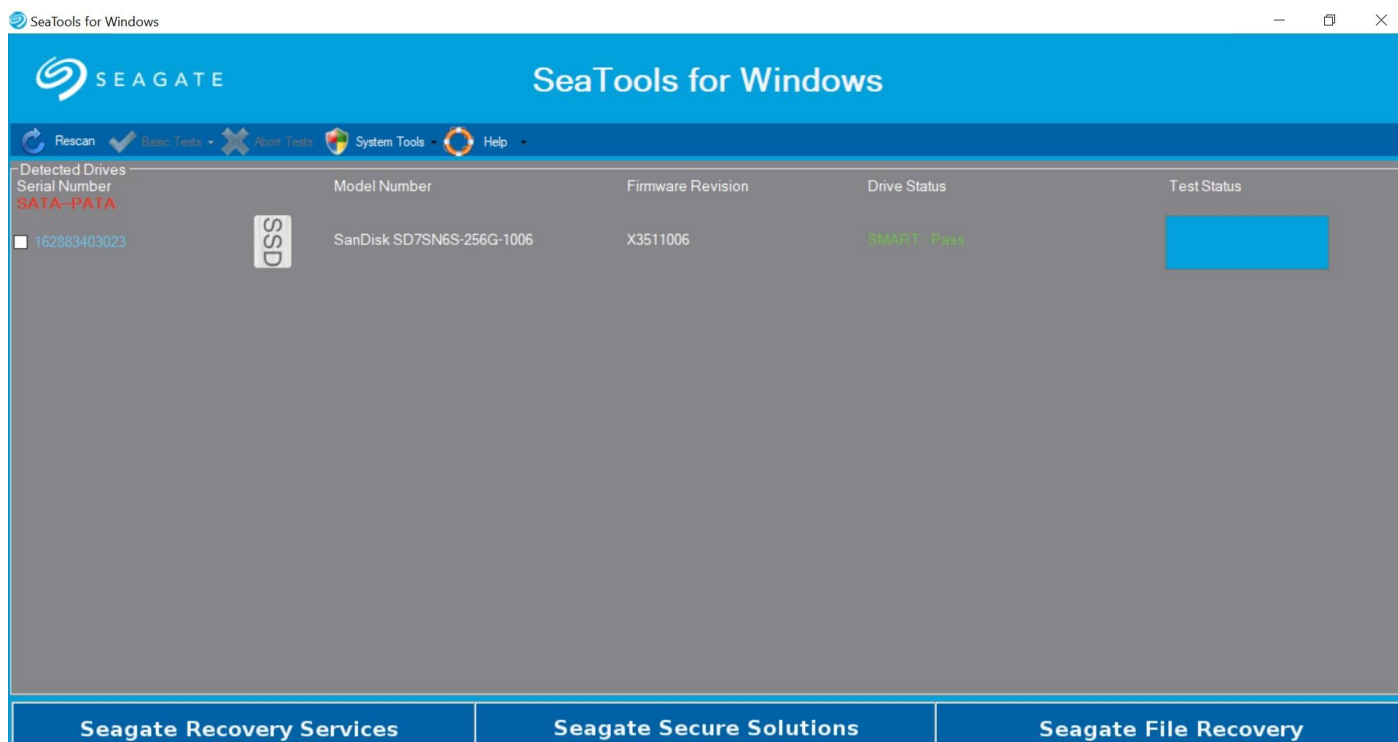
SeaTools for Windows

SEAGATE

SeaTools for Windows

Rescan Basic Tests Abort Tests System Tools Help

Detected Drives

| Serial Number | | Model Number | Firmware Revision | Drive Status | Test Status |
|---|---|---|---|---|---|
| SATA–PATA | | | | | |
| 162883403023 | SSD | SanDisk SD7SN6S-256G-1006 | X3511006 | SMART - Pass | |

Seagate Recovery Services

Seagate Secure Solutions

Seagate File Recovery